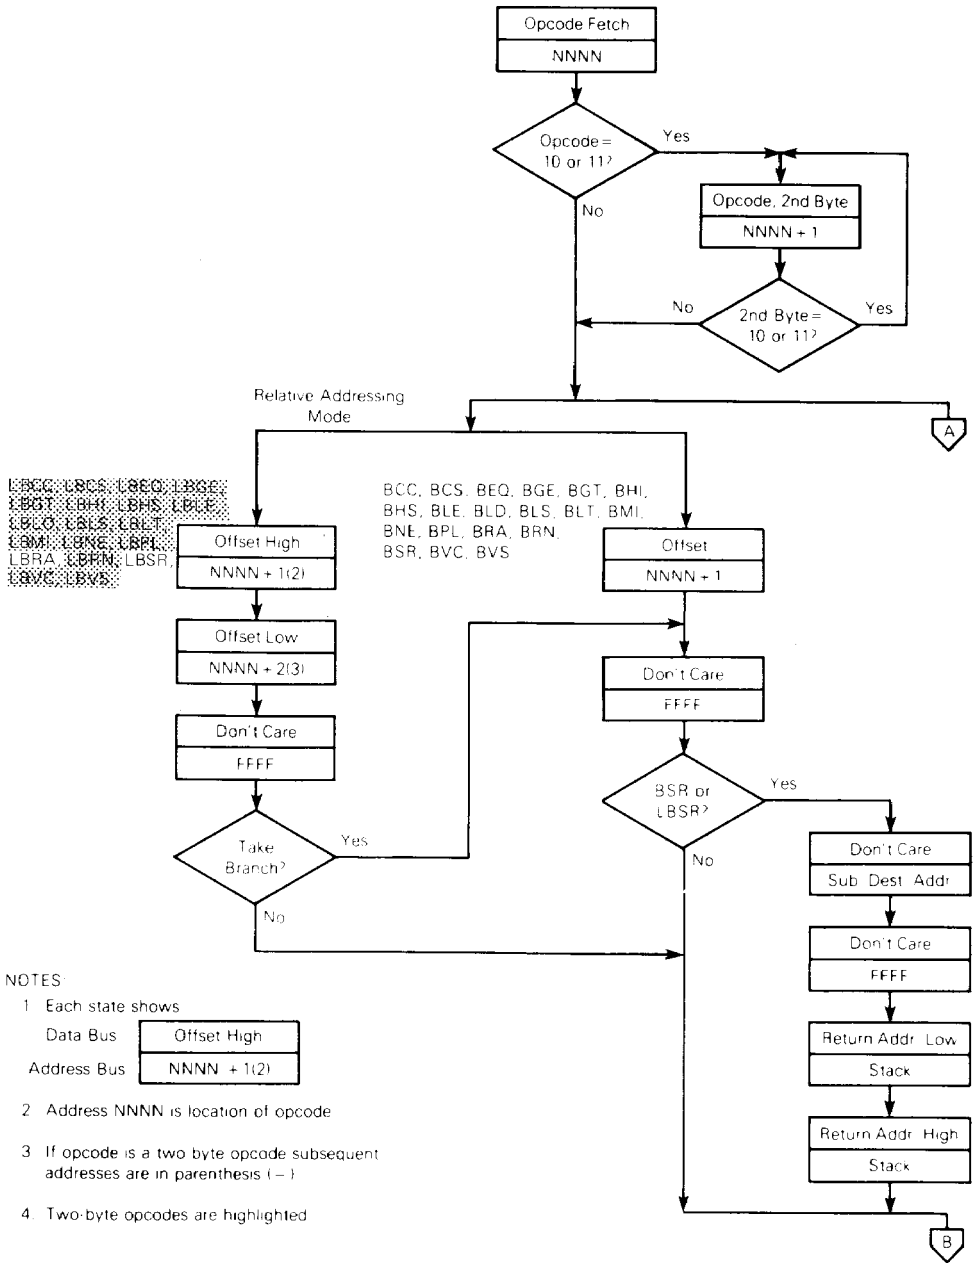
Opcode Fetch
NNNN
Opcode = 10 or 11?
Yes
No
Opcode, 2nd Byte
NNNN + 1
2nd Byte = 10 or 11?
No
Yes
Relative Addressing Mode
A
LBCC, LBCS, LBEQ, LBGE, LBGT, LBHI, LBHS, LBLE, LBLO, LBLS, LBLT, LBMI, LBNE, LBPL, LBRA, LBRN, LBSR, LBVC, LBVS
Offset High
NNNN + 1(2)
BCC, BCS, BEQ, BGE, BGT, BHI, BHS, BLE, BLO, BLS, BLT, BMI, BNE, BPL, BRA, BRN, BSR, BVC, BVS
Offset
NNNN + 1
Offset Low
NNNN + 2(3)
Don't Care
FFFF
Don't Care
FFFF
BSR or LBSR?
Yes
No
Take Branch?
Yes
No
Don't Care
Sub Dest Addr
Don't Care
FFFF
Return Addr Low
Stack
Return Addr High
Stack
B

NOTES:
1 Each state shows
Data Bus | Offset High
Address Bus | NNNN + 1(2)
2 Address NNNN is location of opcode
3 If opcode is a two byte opcode subsequent addresses are in parenthesis ( ).
4 Two-byte opcodes are highlighted